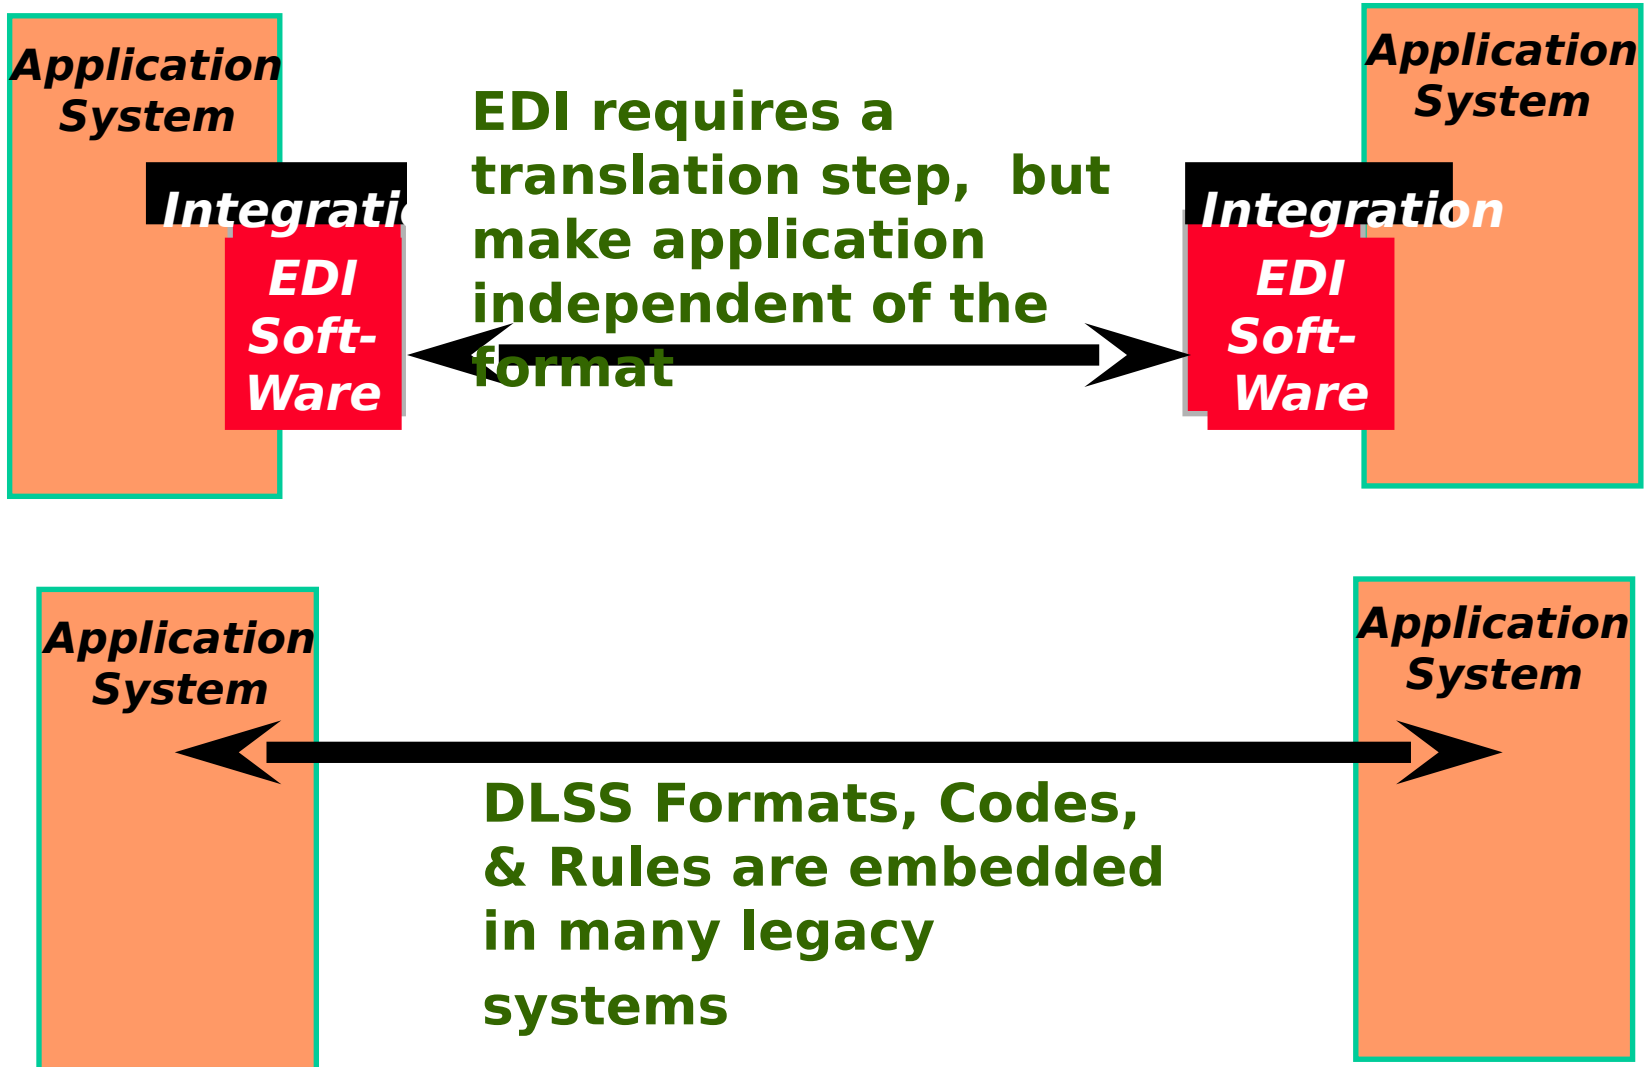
Application System

Integratio

EDI Soft- Ware

EDI requires a translation step, but make application independent of the format

Application System

Integration

EDI Soft- Ware

Application System

Application System

DLSS Formats, Codes, & Rules are embedded in many legacy systems